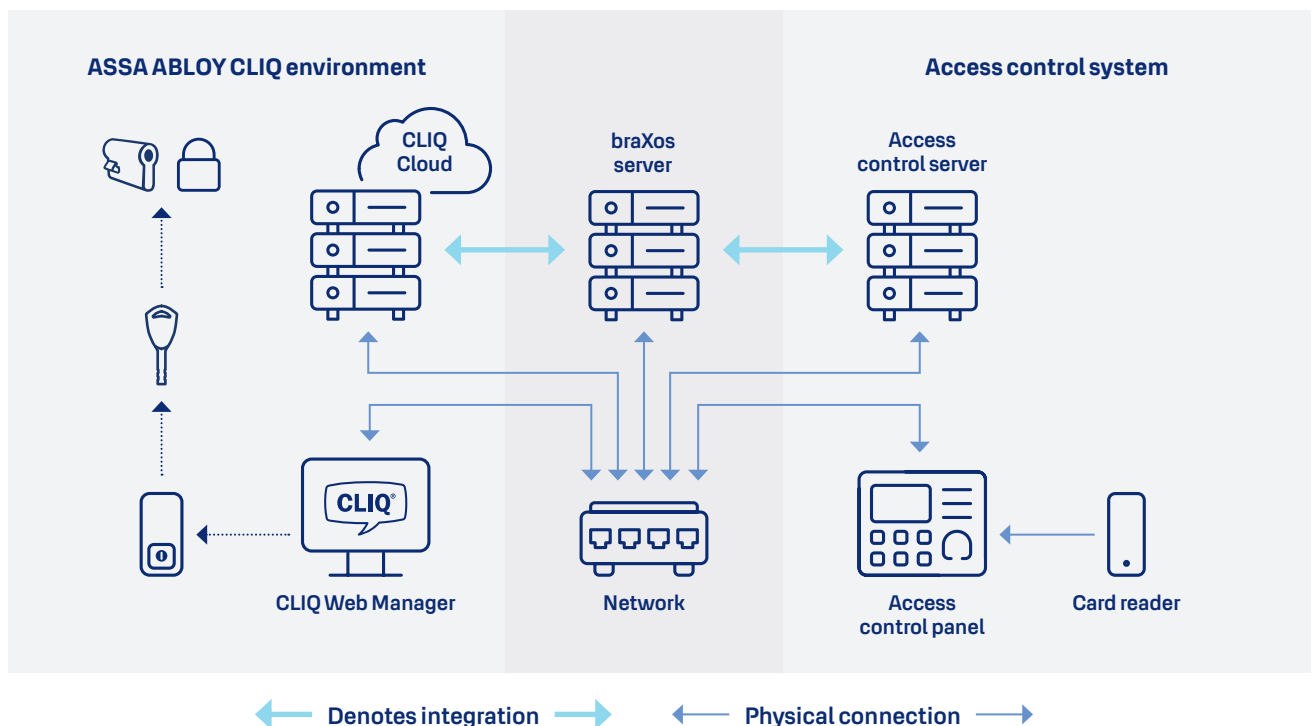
ASSA ABLOY CLIQ environment

Access control system

CLIQ Cloud

braXos server

Access control server

CLIQ®

CLIQ Web Manager

Network

Access control panel

Card reader

Denotes integration

Physical connection